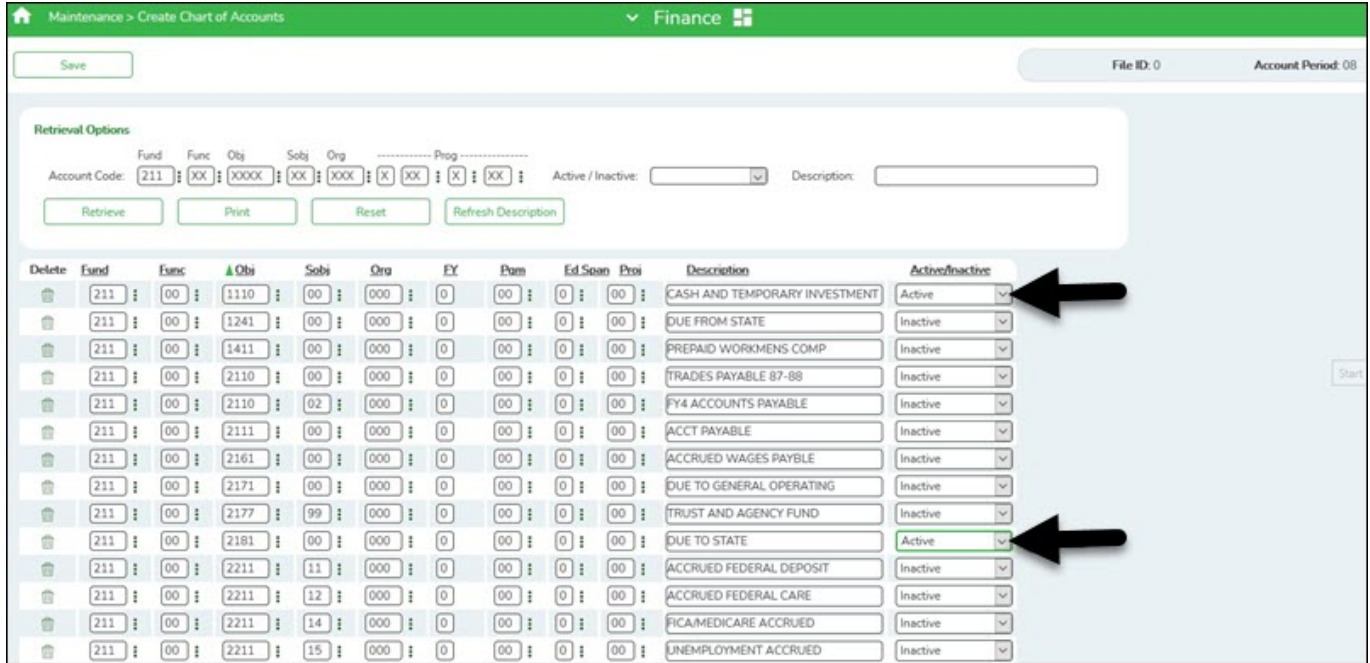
Maintenance > Create Chart of Accounts

Finance

Save

File ID: 0

Account Period: 08

Retrieval Options

Account Code: Fund 211 : Func XX : Obj XXXX : Sobj XX : Org XXX : ------------ Prog ------------ X XX : X : XX :

Active / Inactive:

Description:

Retrieve

Print

Reset

Refresh Description

Start

| Delete | Fund | Func | Obj | Sobj | Org | FY | Pgm | Ed Span | Proj | Description | Active/Inactive |
|---|---|---|---|---|---|---|---|---|---|---|---|
| | 211 | 00 | 1110 | 00 | 000 | 0 | 00 | 0 | 00 | CASH AND TEMPORARY INVESTMENT | Active |
| | 211 | 00 | 1241 | 00 | 000 | 0 | 00 | 0 | 00 | DUE FROM STATE | Inactive |
| | 211 | 00 | 1411 | 00 | 000 | 0 | 00 | 0 | 00 | PREPAID WORKMENS COMP | Inactive |
| | 211 | 00 | 2110 | 00 | 000 | 0 | 00 | 0 | 00 | TRADES PAYABLE 87-88 | Inactive |
| | 211 | 00 | 2110 | 02 | 000 | 0 | 00 | 0 | 00 | FY4 ACCOUNTS PAYABLE | Inactive |
| | 211 | 00 | 2111 | 00 | 000 | 0 | 00 | 0 | 00 | ACCT PAYABLE | Inactive |
| | 211 | 00 | 2161 | 00 | 000 | 0 | 00 | 0 | 00 | ACCRUED WAGES PAYBLE | Inactive |
| | 211 | 00 | 2171 | 00 | 000 | 0 | 00 | 0 | 00 | DUE TO GENERAL OPERATING | Inactive |
| | 211 | 00 | 2177 | 99 | 000 | 0 | 00 | 0 | 00 | TRUST AND AGENCY FUND | Inactive |
| | 211 | 00 | 2181 | 00 | 000 | 0 | 00 | 0 | 00 | DUE TO STATE | Active |
| | 211 | 00 | 2211 | 11 | 000 | 0 | 00 | 0 | 00 | ACCRUED FEDERAL DEPOSIT | Inactive |
| | 211 | 00 | 2211 | 12 | 000 | 0 | 00 | 0 | 00 | ACCRUED FEDERAL CARE | Inactive |
| | 211 | 00 | 2211 | 14 | 000 | 0 | 00 | 0 | 00 | FICA/MEDICARE ACCRUED | Inactive |
| | 211 | 00 | 2211 | 15 | 000 | 0 | 00 | 0 | 00 | UNEMPLOYMENT ACCRUED | Inactive |